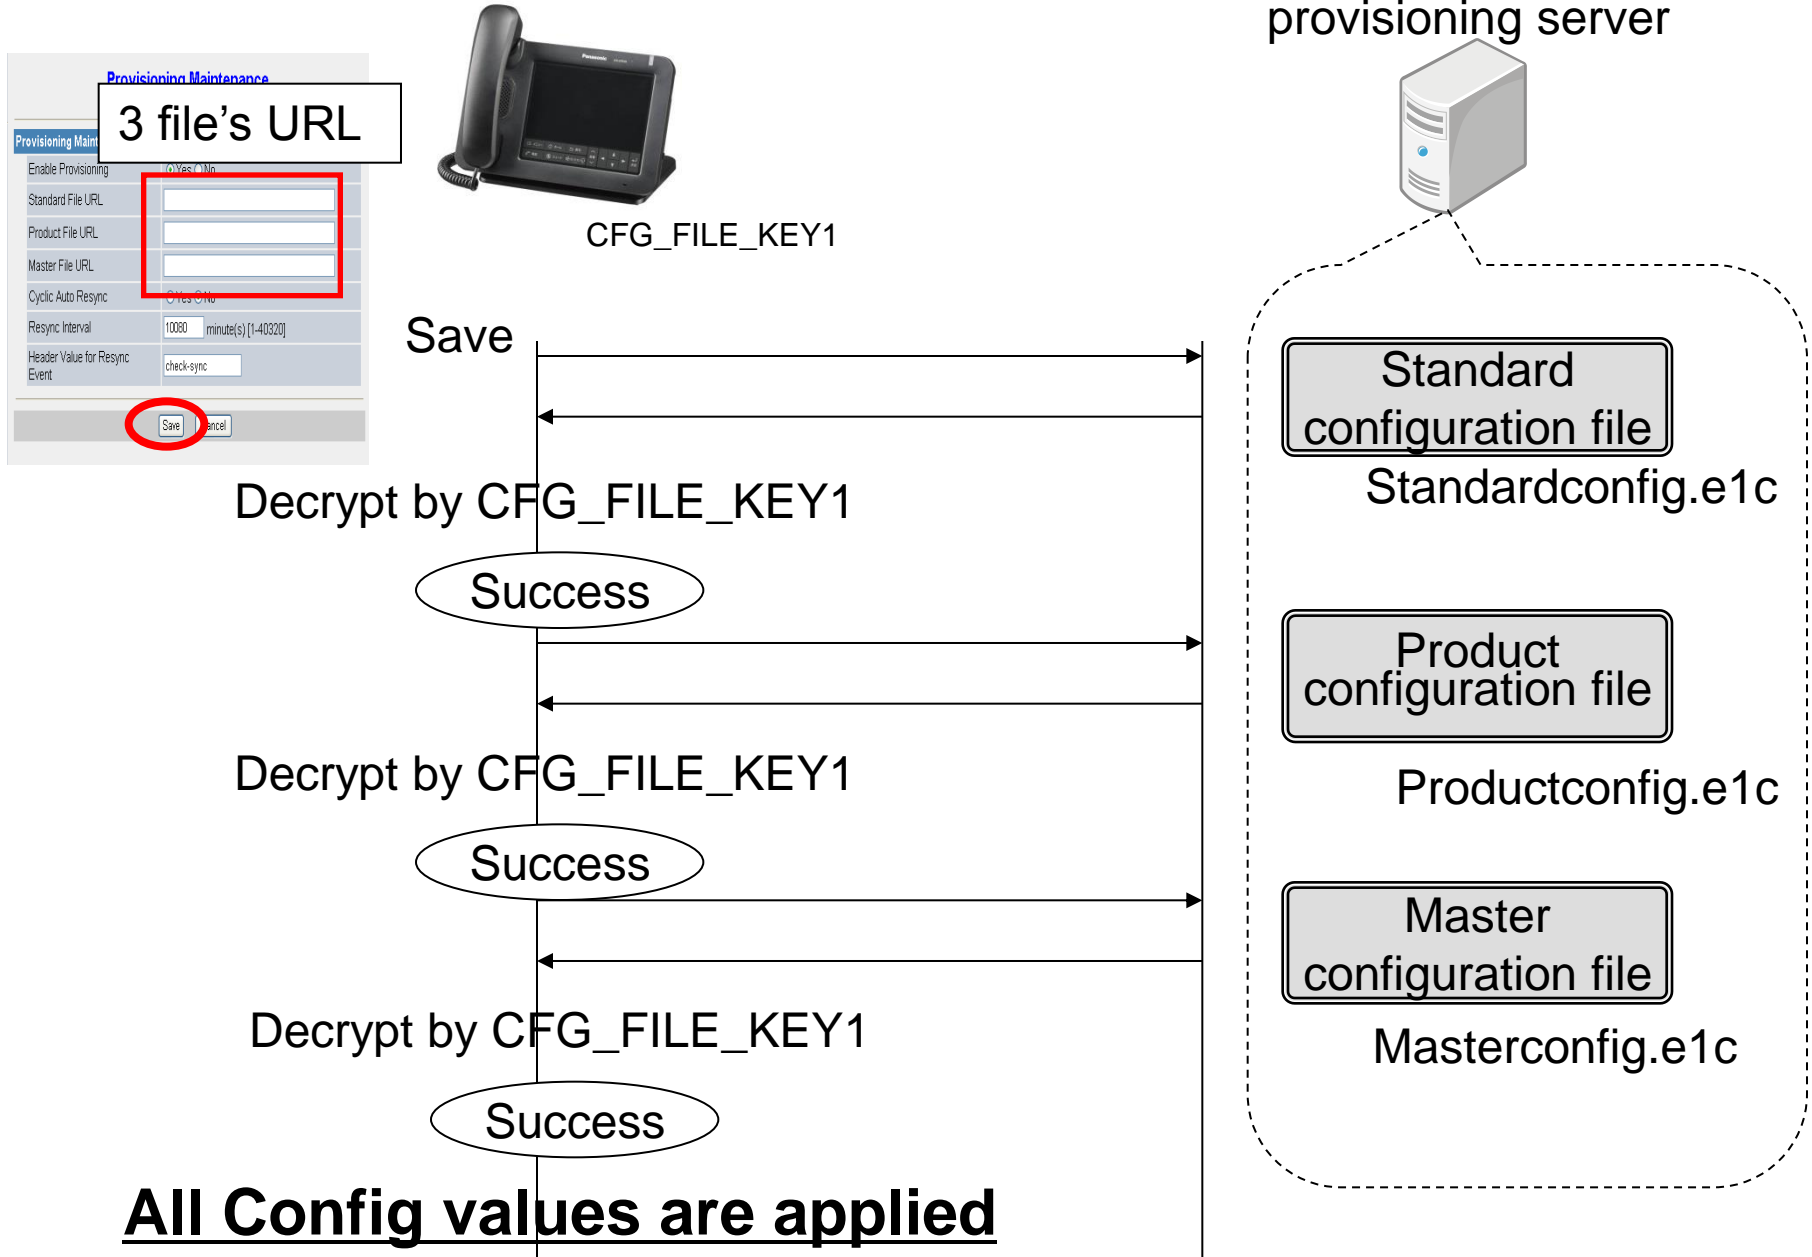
Provisioning Maintenance

3 file's URL

Provisioning Maint

Enable Provisioning ◉Yes ○No

Standard File URL

Product File URL

Master File URL

Cyclic Auto Resync ○Yes ○No

Resync Interval 10080 minute(s) [1-40320]

Header Value for Resync Event check-sync

Save Cancel

CFG_FILE_KEY1

provisioning server

Save

Standard configuration file

Standardconfig.e1c

Decrypt by CFG_FILE_KEY1

Success

Product configuration file

Productconfig.e1c

Decrypt by CFG_FILE_KEY1

Success

Master configuration file

Masterconfig.e1c

Decrypt by CFG_FILE_KEY1

Success

All Config values are applied